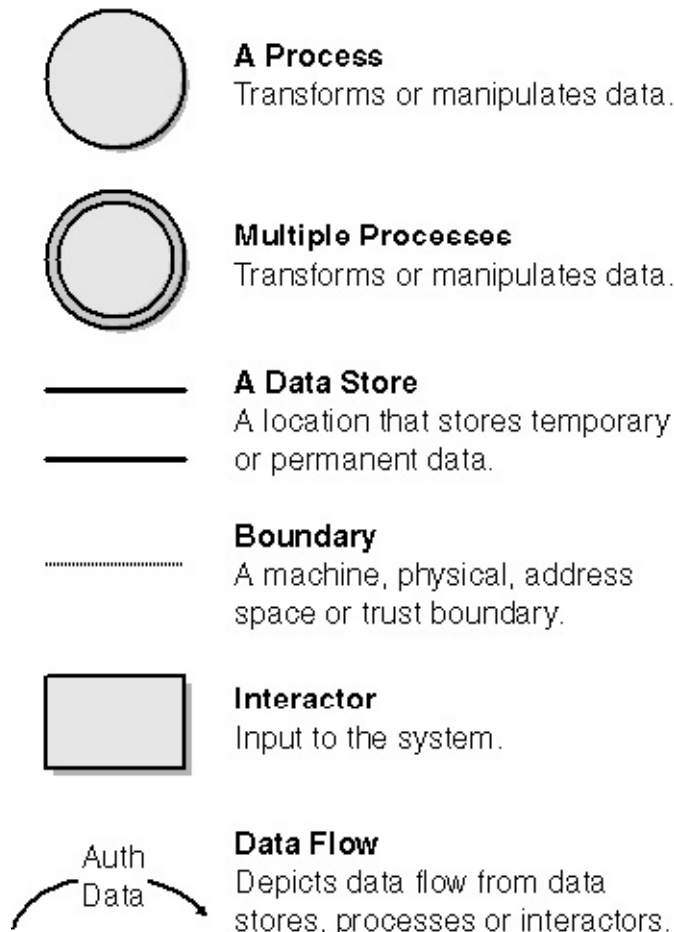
A Process
Transforms or manipulates data.

Multiple Processes
Transforms or manipulates data.

A Data Store
A location that stores temporary or permanent data.

Boundary
A machine, physical, address space or trust boundary.

Interactor
Input to the system.

Auth Data

Data Flow
Depicts data flow from data stores, processes or interactors.